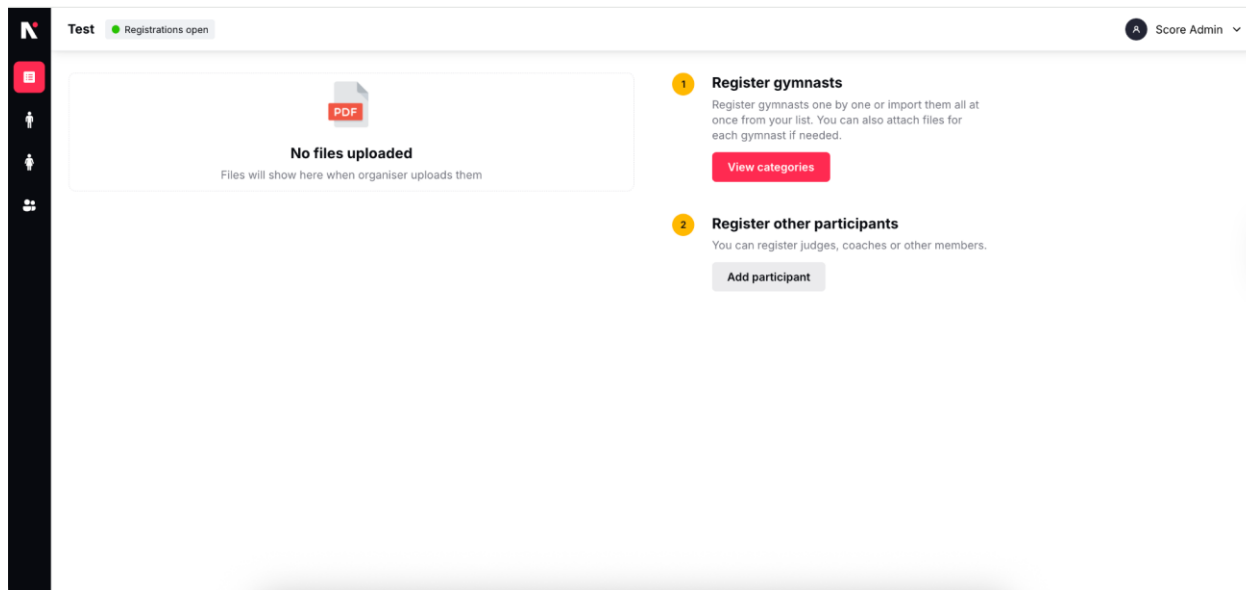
Test Registrations open

A Score Admin

PDF

No files uploaded

Files will show here when organiser uploads them

1 Register gymnasts

Register gymnasts one by one or import them all at once from your list. You can also attach files for each gymnast if needed.

View categories

2 Register other participants

You can register judges, coaches or other members.

Add participant